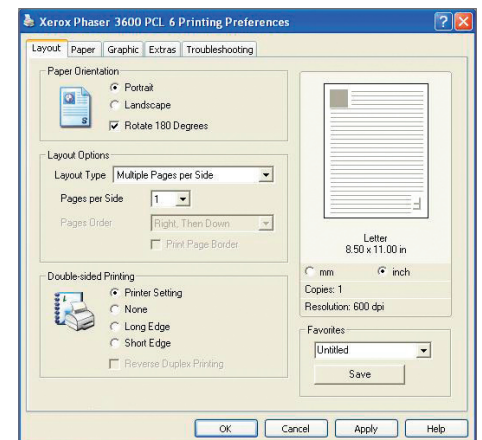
Xerox Phaser 3600 PCL 6 Printing Preferences

Layout | Paper | Graphic | Extras | Troubleshooting

Paper Orientation
Portrait
Landscape
Rotate 180 Degrees

Layout Options
Layout Type Multiple Pages per Side
Pages per Side 1
Pages Order Right, Then Down
Print Page Border

Double-sided Printing
Printer Setting
None
Long Edge
Short Edge
Reverse Duplex Printing

Letter
8.50 x 11.00 in
mm
inch
Copies: 1
Resolution: 600 dpi

Favorites
Untitled
Save

OK | Cancel | Apply | Help